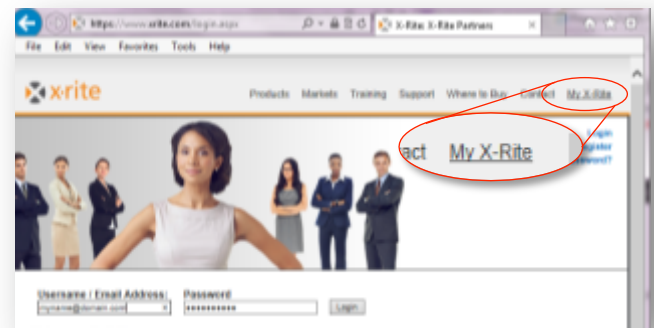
https://www.xrite.com/login.aspx
X-Rite: X-Rite Partners
File Edit View Favorites Tools Help
x·rite
Products Markets Training Support Where to Buy Contact My X-Rite
act My X-Rite
Login
Register
Password?
Username / Email Address: Password
myname@domain.com
••••••••••
Login